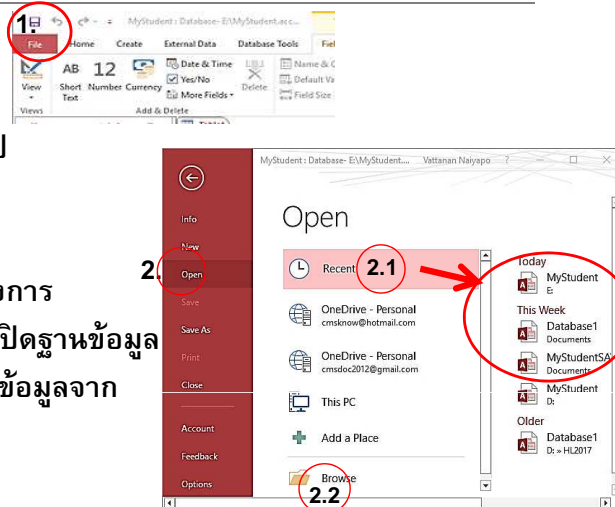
1.
File
Home
Create
External Data
Database Tools
Fiel
MyStudent : Database- E:\MyStudent.acc...
View
AB
Short Text
12
Number
Currency
Date & Time
Yes/No
More Fields
Delete
Name & C
Default Va
Field Size
Views
Add & Delete

ป

การ
ปิดฐานข้อมูล
ข้อมูลจาก

MyStudent : Database- E:\MyStudent....
Vattanan Naiyapo
?
Info
New
2.
Open
Save
Save As
Print
Close
Account
Feedback
Options
Open
Recent
2.1
OneDrive - Personal
cmsknow@hotmail.com
OneDrive - Personal
cmsdoc2012@gmail.com
This PC
Add a Place
Browse
2.2
Today
MyStudent
E:
This Week
Database1
Documents
MyStudentSA
Documents
MyStudent
D:
Older
Database1
D: » HL2017